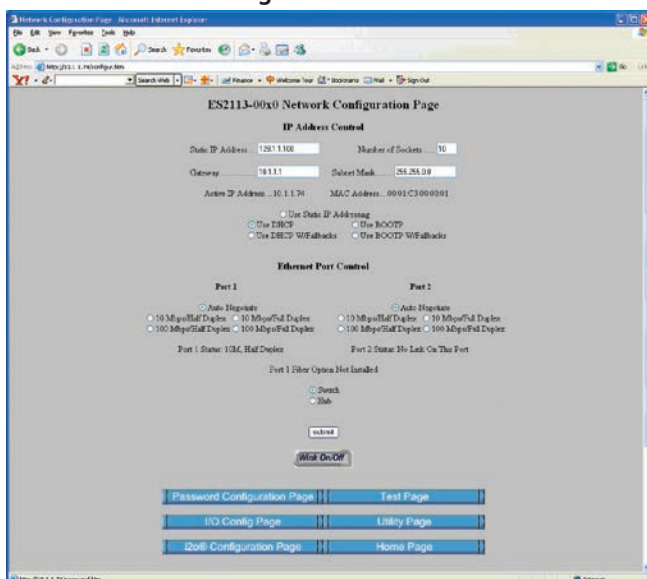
Network Configuration Page - Microsoft Internet Explorer

File Edit View Favorites Tools Help

Back Search Favorites

Address http://10.1.1.74/config.htm Go

Y! Search Web Finance Welcome Tour Bookmarks Mail Sign Out

ES2113-00x0 Network Configuration Page

IP Address Control

Static IP Address 128.1.1.100

Number of Sockets 10

Gateway 10.1.1.1

Subnet Mask 255.255.0.0

Active IP Address 10.1.1.74

MAC Address 0001C3000001

Use Static IP Addressing
Use DHCP
Use BOOTP
Use DHCP W/Fallbacks
Use BOOTP W/Fallbacks

Ethernet Port Control

Port 1

Auto Negotiate
10 Mbps/Half Duplex
10 Mbps/Full Duplex
100 Mbps/Half Duplex
100 Mbps/Full Duplex

Port 1 Status: 10M, Half Duplex

Port 2

Auto Negotiate
10 Mbps/Half Duplex
10 Mbps/Full Duplex
100 Mbps/Half Duplex
100 Mbps/Full Duplex

Port 2 Status: No Link On This Port

Port 1 Fiber Option Not Installed

Switch
Hub

submit

Wink On/Off

Password Configuration Page

Test Page

I/O Config Page

Utility Page

i2o® Configuration Page

Home Page

Internet